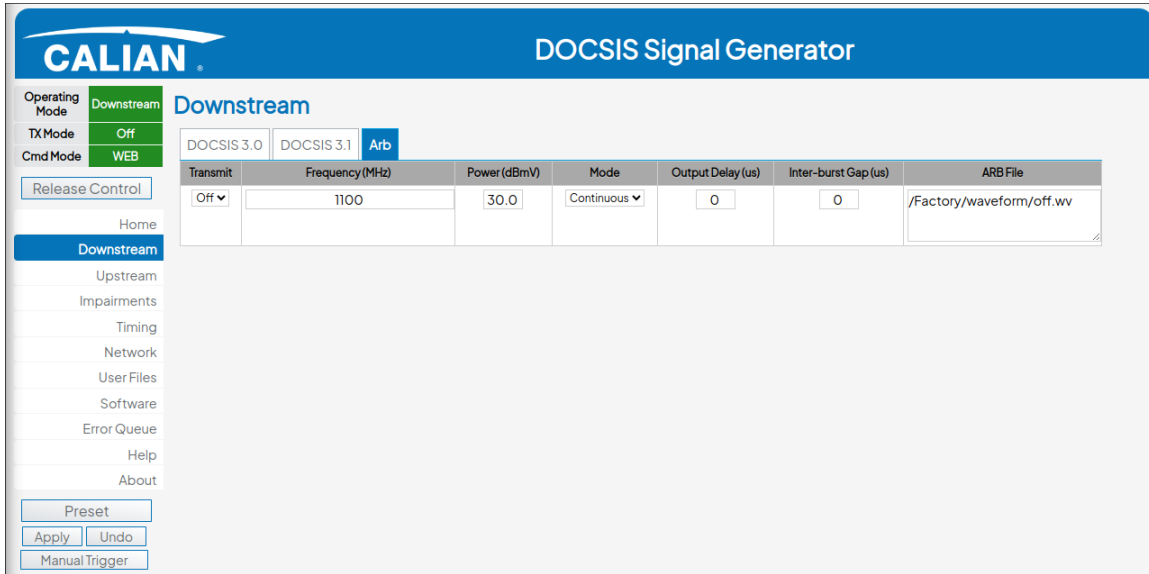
CALIAN.

DOCSIS Signal Generator

| Operating Mode | Downstream |
|---|---|
| TX Mode | Off |
| Cmd Mode | WEB |

Release Control

Home
Downstream
Upstream
Impairments
Timing
Network
User Files
Software
Error Queue
Help
About

Preset
Apply
Undo
Manual Trigger

Downstream

DOCSIS 3.0
DOCSIS 3.1
Arb

| Transmit | Frequency (MHz) | Power (dBmV) | Mode | Output Delay (us) | Inter-burst Gap (us) | ARB File |
|---|---|---|---|---|---|---|
| Off | 1100 | 30.0 | Continuous | 0 | 0 | /Factory/waveform/off.wv |